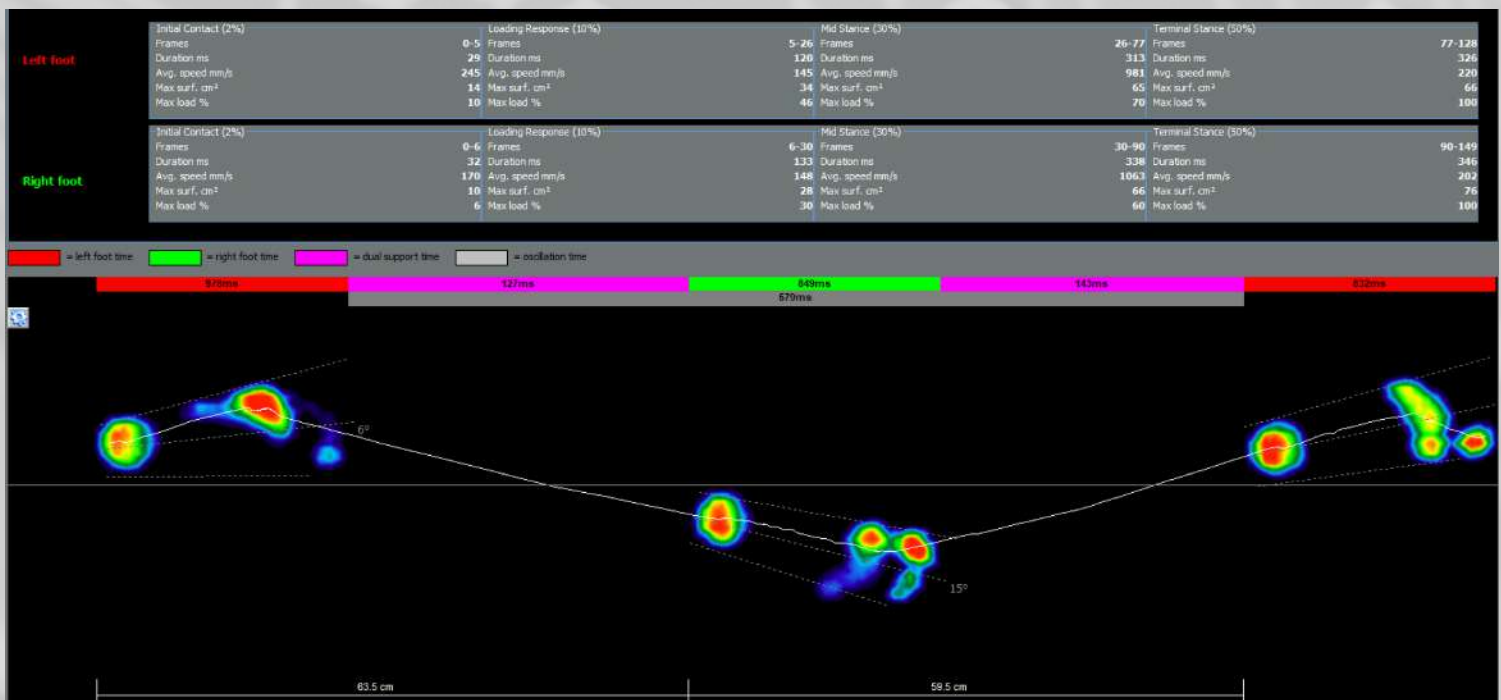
Left foot

| Initial Contact (2%) | | Loading Response (10%) | | Mid Stance (30%) | | Terminal Stance (50%) | |
|---|---|---|---|---|---|---|---|
| Frames | 0-5 | Frames | 5-26 | Frames | 26-77 | Frames | 77-128 |
| Duration ms | 29 | Duration ms | 120 | Duration ms | 313 | Duration ms | 326 |
| Avg. speed mm/s | 245 | Avg. speed mm/s | 145 | Avg. speed mm/s | 981 | Avg. speed mm/s | 220 |
| Max surf. cm² | 14 | Max surf. cm² | 34 | Max surf. cm² | 65 | Max surf. cm² | 66 |
| Max load % | 10 | Max load % | 46 | Max load % | 70 | Max load % | 100 |

Right foot

| Initial Contact (2%) | | Loading Response (10%) | | Mid Stance (30%) | | Terminal Stance (50%) | |
|---|---|---|---|---|---|---|---|
| Frames | 0-6 | Frames | 6-30 | Frames | 30-90 | Frames | 90-149 |
| Duration ms | 32 | Duration ms | 133 | Duration ms | 338 | Duration ms | 346 |
| Avg. speed mm/s | 170 | Avg. speed mm/s | 148 | Avg. speed mm/s | 1063 | Avg. speed mm/s | 202 |
| Max surf. cm² | 10 | Max surf. cm² | 28 | Max surf. cm² | 66 | Max surf. cm² | 76 |
| Max load % | 6 | Max load % | 30 | Max load % | 60 | Max load % | 100 |

= left foot time = right foot time = dual support time = oscillation time

976ms 127ms 849ms 143ms 832ms
579ms

6°

15°

63.5 cm

59.5 cm